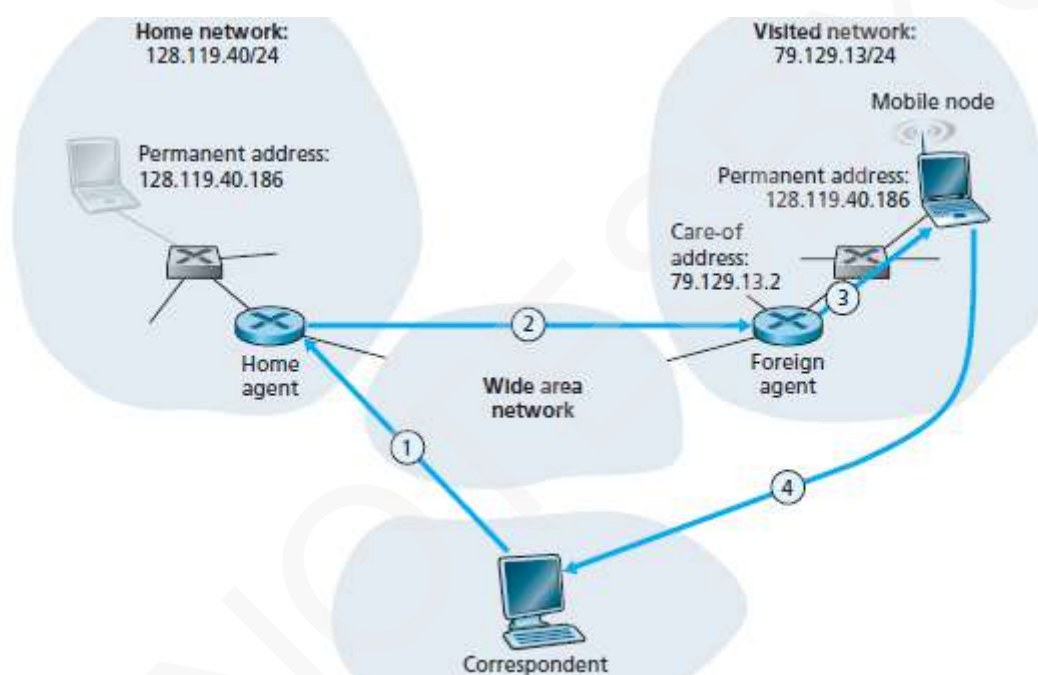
Home network:
128.119.40/24

Visited network:
79.129.13/24

Mobile node

Permanent address:
128.119.40.186

Permanent address:
128.119.40.186

Care-of address:
79.129.13.2

3

2

Home agent

Wide area network

Foreign agent

1

4

Correspondent